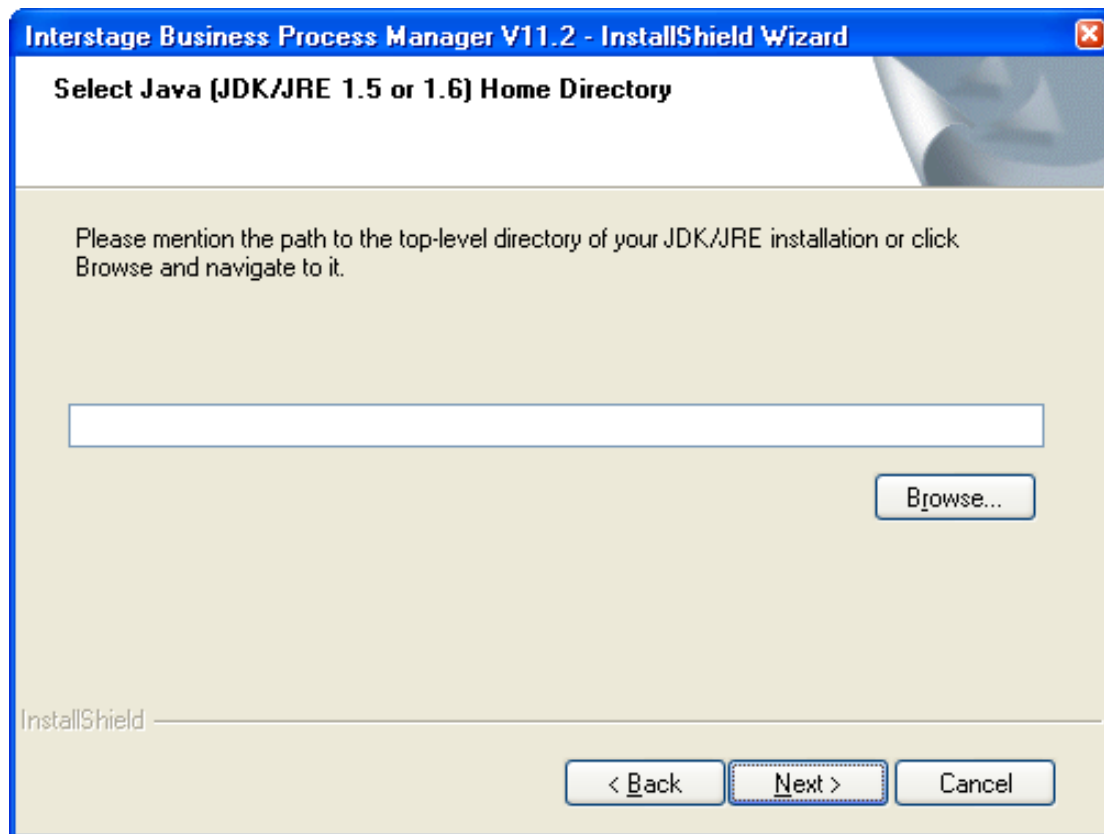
Interstage Business Process Manager V11.2 - InstallShield Wizard

Select Java (JDK/JRE 1.5 or 1.6) Home Directory

Please mention the path to the top-level directory of your JDK/JRE installation or click Browse and navigate to it.

Browse...

InstallShield

< Back

Next >

Cancel